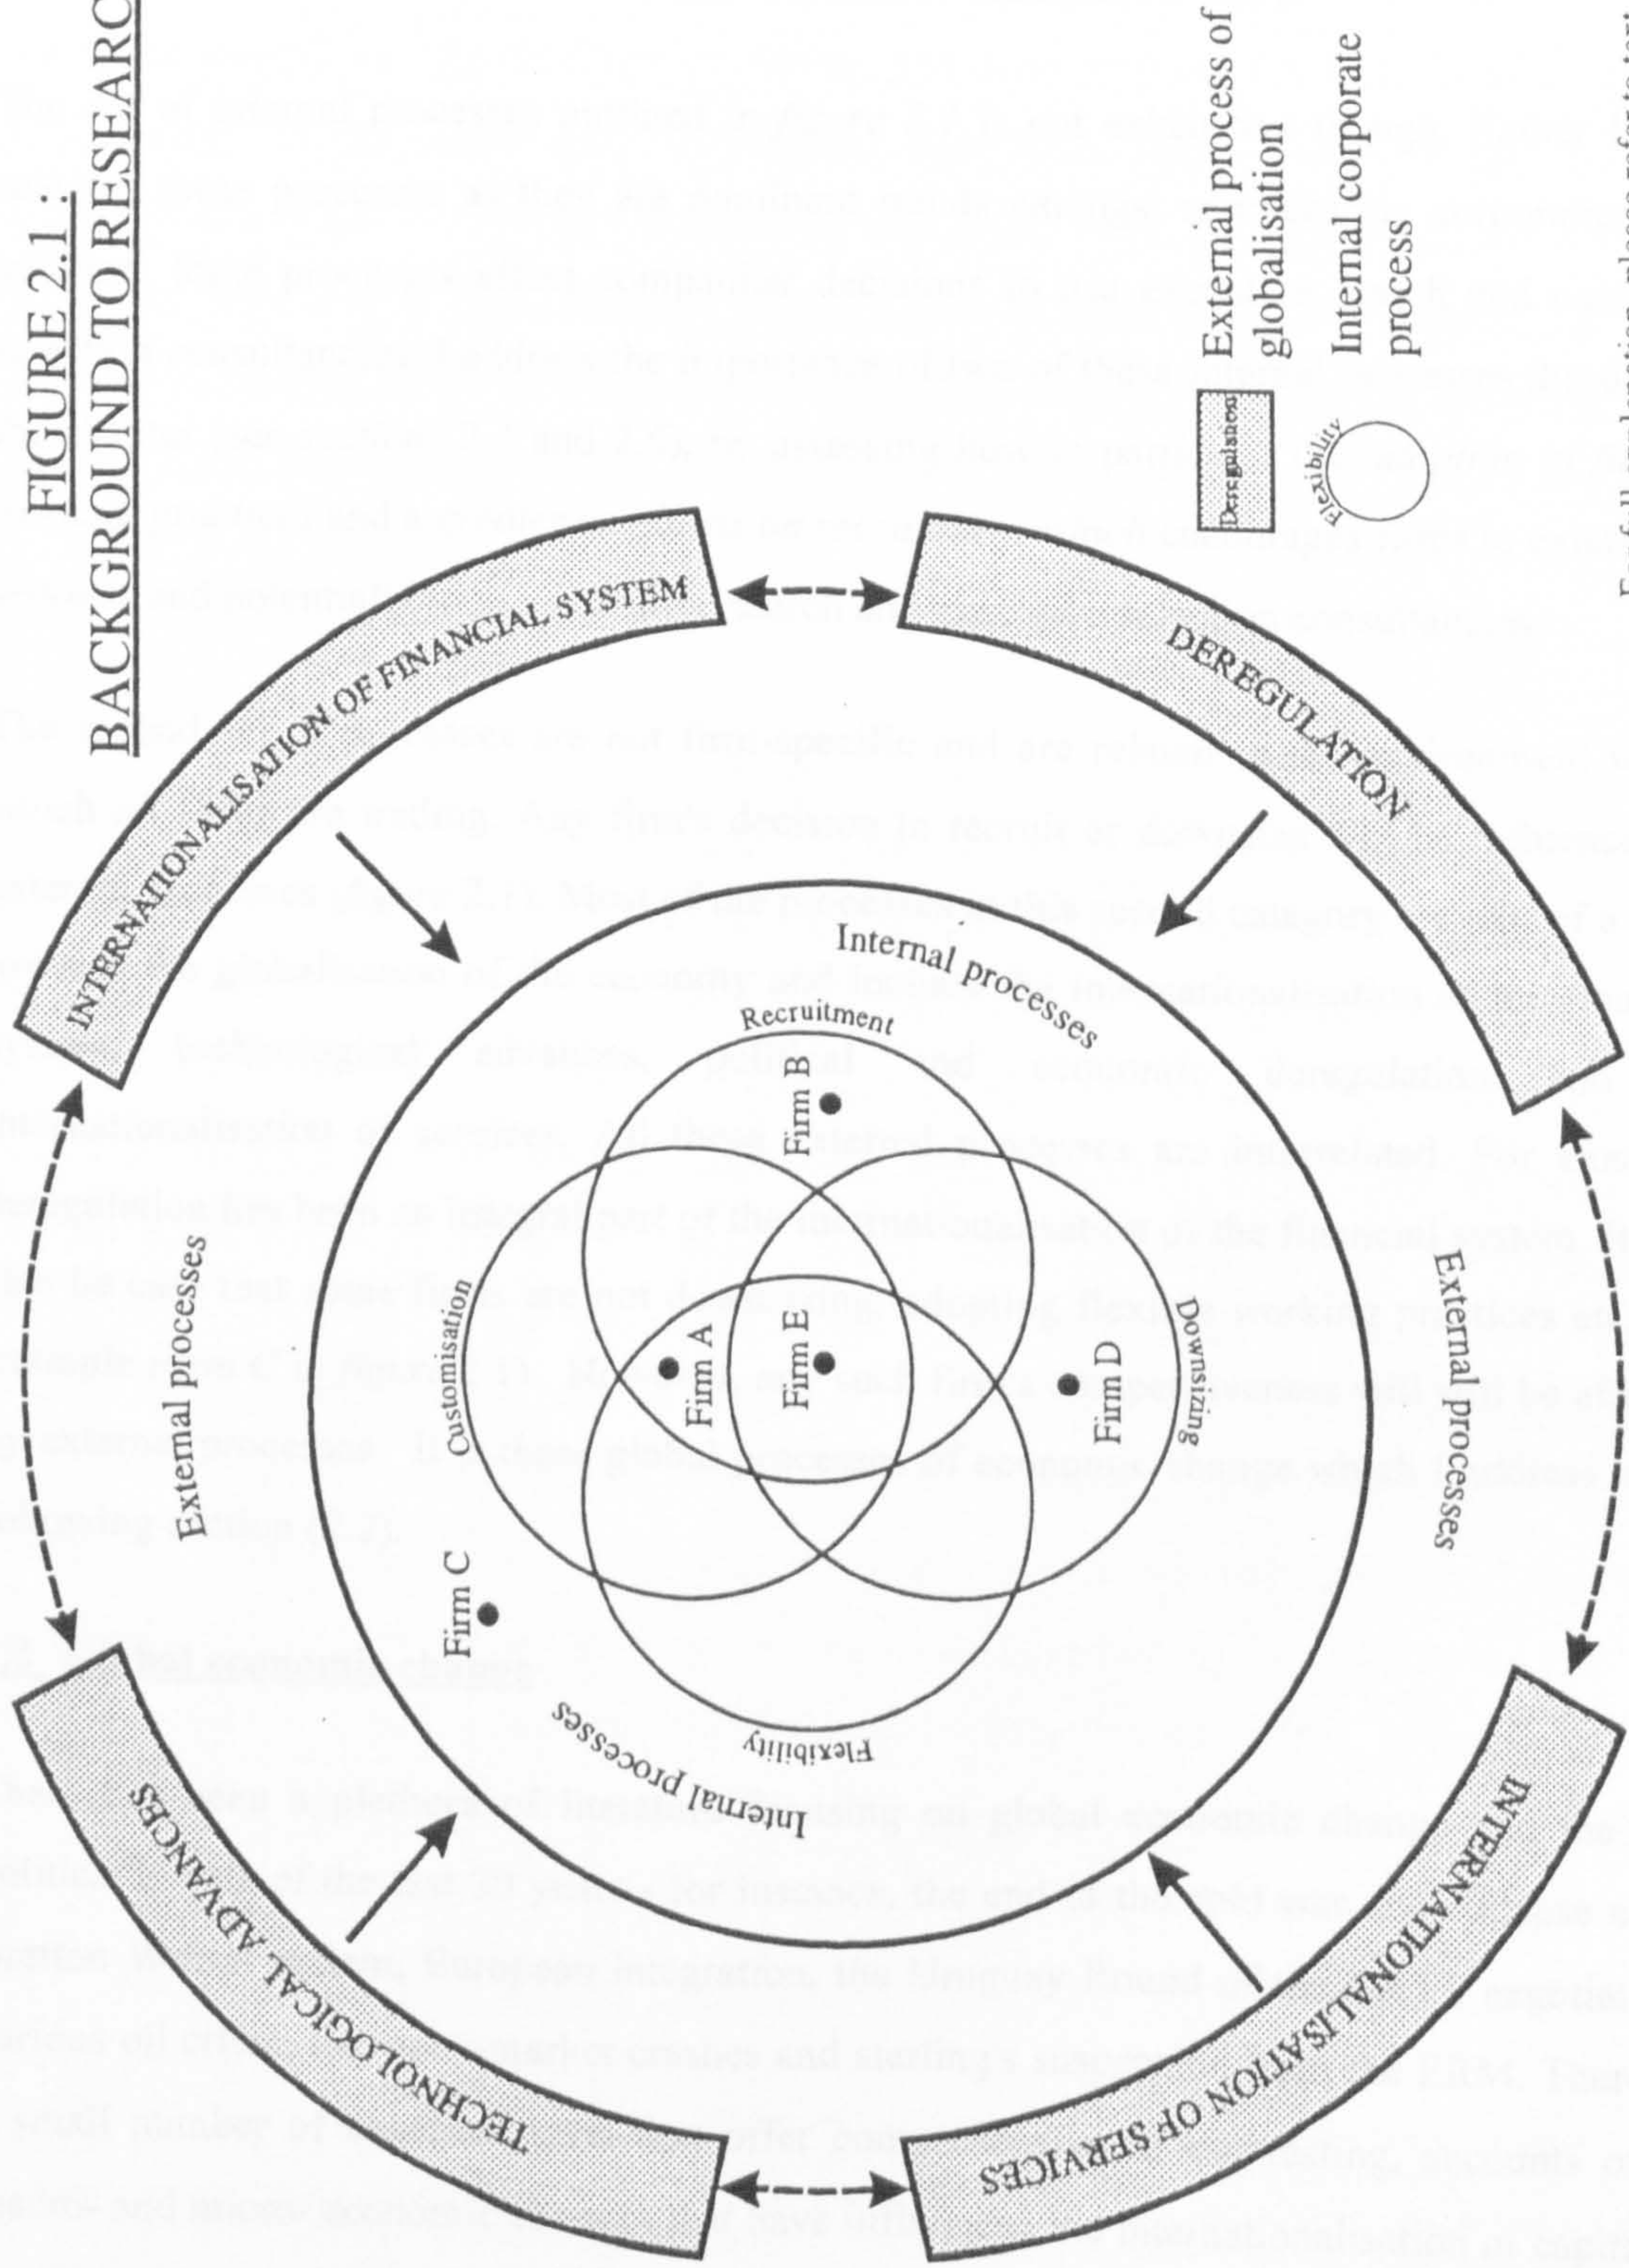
FIGURE 2.1 :
BACKGROUND TO RESEARC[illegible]

INTERNATIONALISATION OF FINANCIAL SYSTEM

DEREGULATION

TECHNOLOGICAL ADVANCES

INTERNATIONALISATION OF SERVICES

External processes

External processes

Internal processes

Internal processes

Recruitment

Customisation

Downsizing

Flexibility

Firm A

Firm B

Firm C

Firm D

Firm E

Deregulation External process of globalisation

Flexibility Internal corporate process

For full explanation, please refer to text